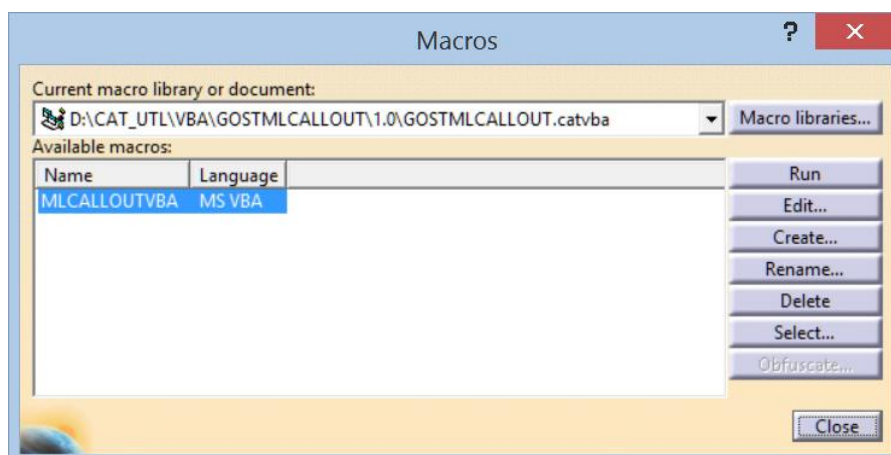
Macros

?

Current macro library or document:

D:\CAT_UTL\VBA\GOSTMLCALLOUT\1.0\GOSTMLCALLOUT.catvba

Macro libraries...

Available macros:

| Name | Language |
|---|---|
| MLCALLOUTVBA | MS VBA |

Run
Edit...
Create...
Rename...
Delete
Select...
Obfuscate...

Close